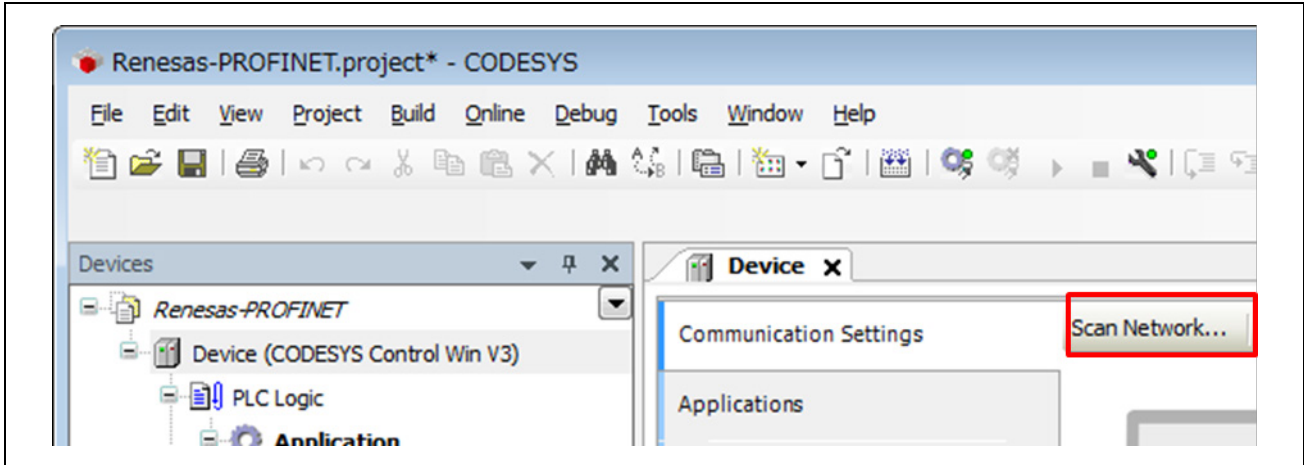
Renesas-PROFINET.project* - CODESYS

File Edit View Project Build Online Debug Tools Window Help

Devices

Renesas-PROFINET

Device (CODESYS Control Win V3)

PLC Logic

Application

Device

Communication Settings

Scan Network...

Applications